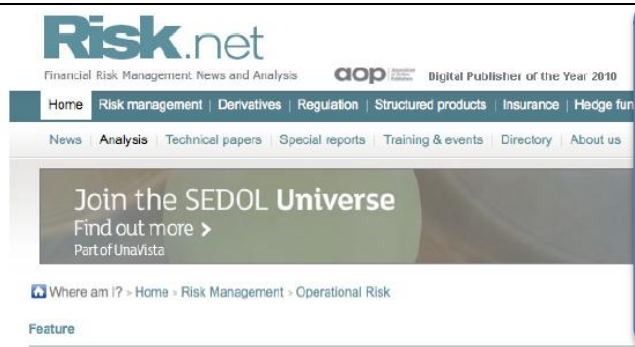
Risk.net
Financial Risk Management News and Analysis
aop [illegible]
Digital Publisher of the Year 2010

Home | Risk management | Derivatives | Regulation | Structured products | Insurance | Hedge fun

News | Analysis | Technical papers | Special reports | Training & events | Directory | About us

Join the SEDOL Universe
Find out more >
Part of UnaVista

Where am I? > Home > Risk Management > Operational Risk

Feature